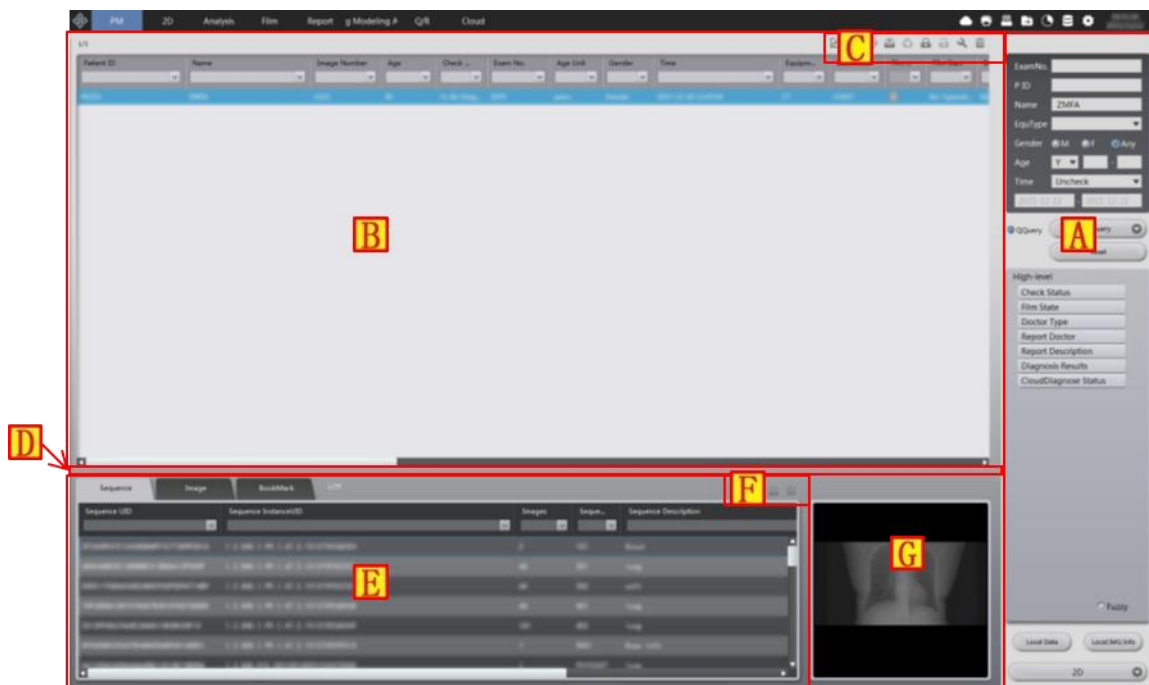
PM 2D Analysis Film Report g Modeling A Q/R Cloud

1/1

C

| Patient ID | Name | Image Number | Age | Check ... | Exam No. | Age Unit | Gender | Time | Equipm... |
|---|---|---|---|---|---|---|---|---|---|

B

D

Sequence Image BookMark

F

| Sequence UID | Sequence InstanceUID | Images | Seque... | Sequence Description |
|---|---|---|---|---|

E

G

ExamNo.
P ID
Name ZMFA
EquType
Gender M F Any
Age Y
Time Uncheck

QQuery
A

High-level
Check Status
Film State
Doctor Type
Report Doctor
Report Description
Diagnosis Results
CloudDiagnose Status

Fuzzy

Local Data
Local IMG Info
2D